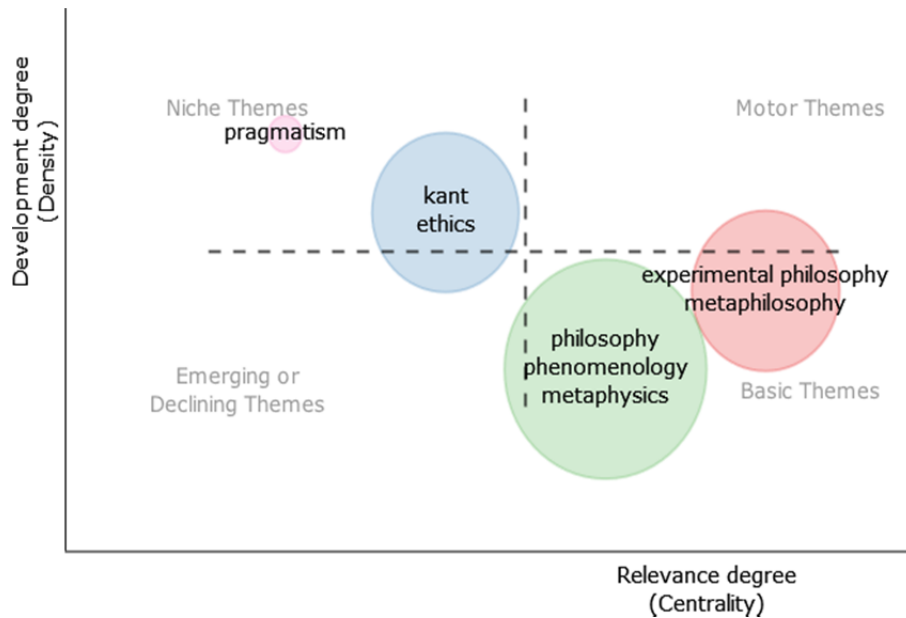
Development degree (Density)

Niche Themes

pragmatism

kant ethics

Motor Themes

experimental philosophy metaphilosophy

philosophy phenomenology metaphysics

Emerging or Declining Themes

Basic Themes

Relevance degree (Centrality)